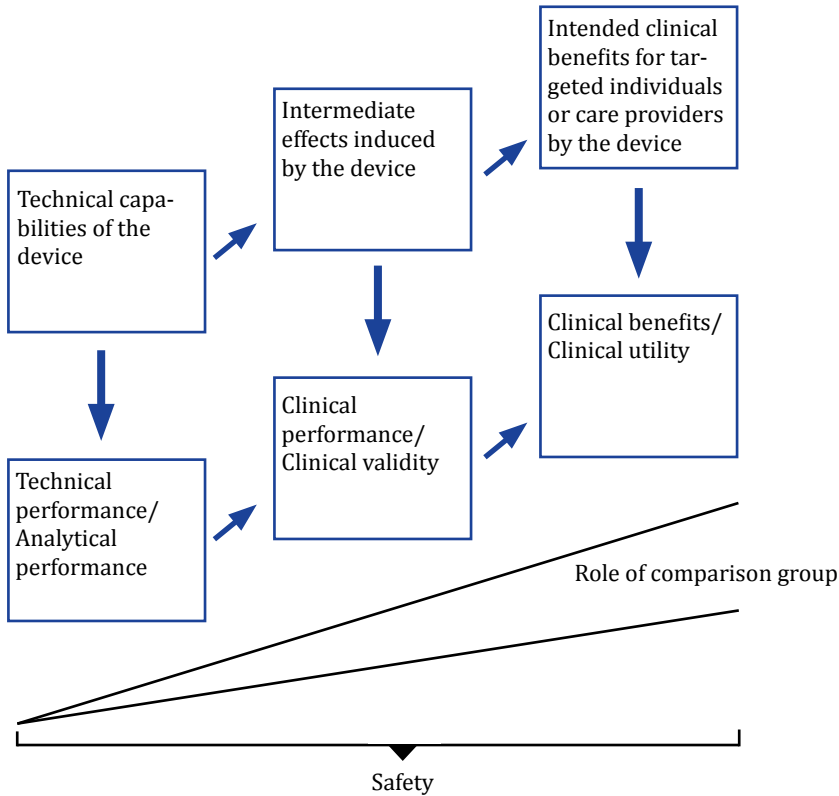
Intended clinical benefits for targeted individuals or care providers by the device

Intermediate effects induced by the device

Technical capabilities of the device

Clinical benefits/ Clinical utility

Clinical performance/ Clinical validity

Technical performance/ Analytical performance

Role of comparison group

Safety